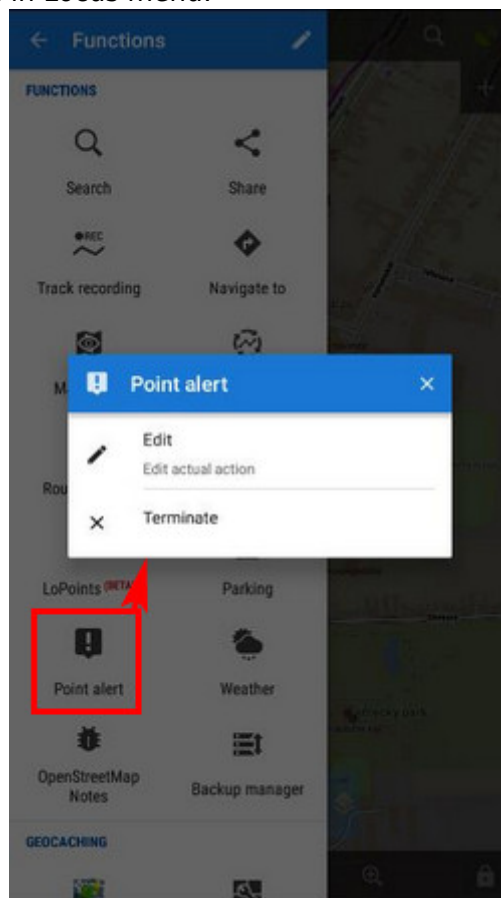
in Locus menu:

Functions

FUNCTIONS

Search

Share

REC

Track recording

Navigate to

M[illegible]

Point alert

Edit

Edit actual action

Terminate

Rou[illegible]

LoPoints BETA

Parking

Point alert

Weather

OpenStreetMap Notes

Backup manager

GEOCACHING